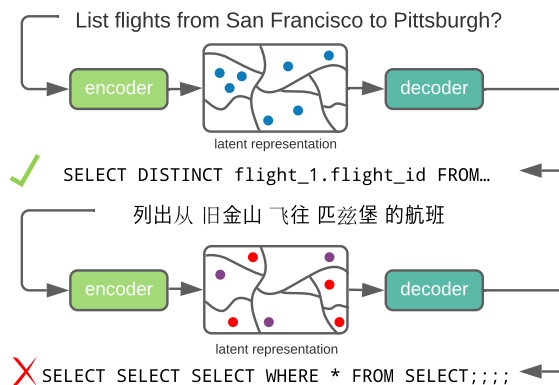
List flights from San Francisco to Pittsburgh?

encoder

latent representation

decoder

SELECT DISTINCT flight_1.flight_id FROM…

列出从 旧金山 飞往 匹兹堡 的航班

encoder

latent representation

decoder

SELECT SELECT SELECT WHERE * FROM SELECT;;;;